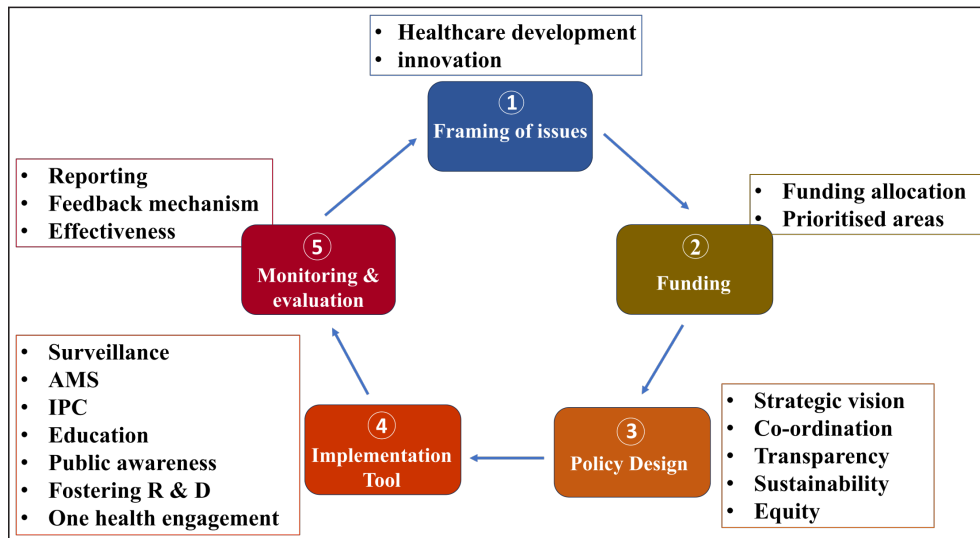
• Healthcare development
• innovation

①
Framing of issues

• Funding allocation
• Prioritised areas

②
Funding

• Strategic vision
• Co-ordination
• Transparency
• Sustainability
• Equity

③
Policy Design

④
Implementation Tool

• Surveillance
• AMS
• IPC
• Education
• Public awareness
• Fostering R & D
• One health engagement

⑤
Monitoring & evaluation

• Reporting
• Feedback mechanism
• Effectiveness